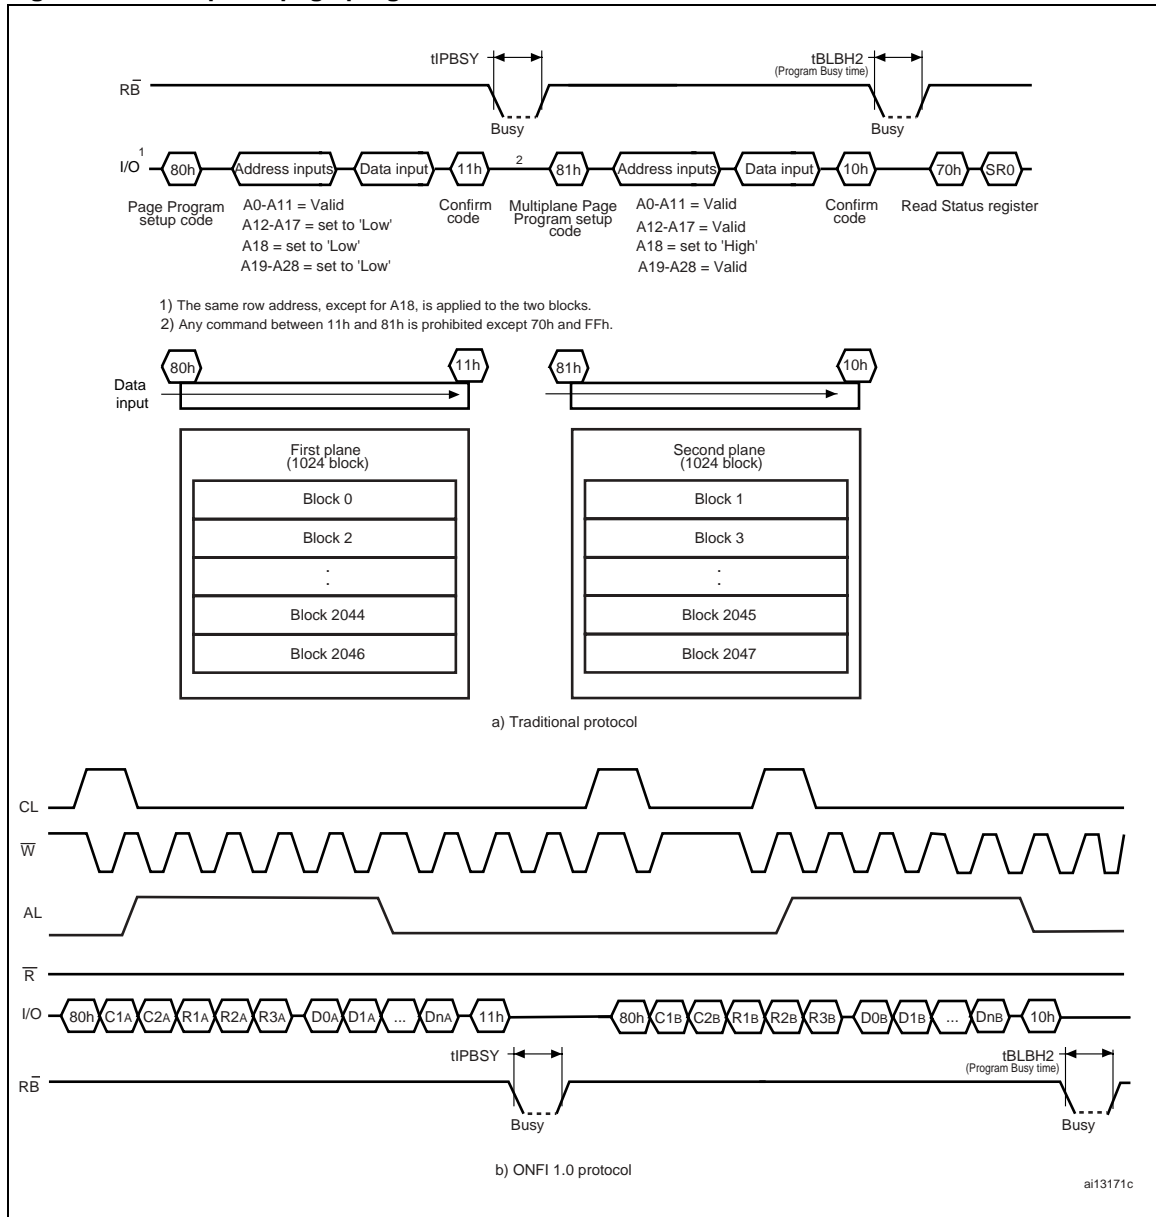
tIPBSY

tBLBH2
(Program Busy time)

RB

Busy

Busy

I/O $^1$ 80h Address inputs Data input 11h $^2$ 81h Address inputs Data input 10h 70h SR0

Page Program setup code

A0-A11 = Valid
A12-A17 = set to 'Low'
A18 = set to 'Low'
A19-A28 = set to 'Low'

Confirm code

Multiplane Page Program setup code

A0-A11 = Valid
A12-A17 = Valid
A18 = set to 'High'
A19-A28 = Valid

Confirm code

Read Status register

1) The same row address, except for A18, is applied to the two blocks.
2) Any command between 11h and 81h is prohibited except 70h and FFh.

80h

11h

81h

10h

Data input

First plane
(1024 block)

| Block 0 |
|---|
| Block 2 |
| . |
| Block 2044 |
| Block 2046 |

Second plane
(1024 block)

| Block 1 |
|---|
| Block 3 |
| . |
| Block 2045 |
| Block 2047 |

a) Traditional protocol

CL

W

AL

R

I/O 80h C1A C2A R1A R2A R3A D0A D1A ... DnA 11h 80h C1B C2B R1B R2B R3B D0B D1B ... DnB 10h

tIPBSY

tBLBH2
(Program Busy time)

RB

Busy

Busy

b) ONFI 1.0 protocol

ai13171c